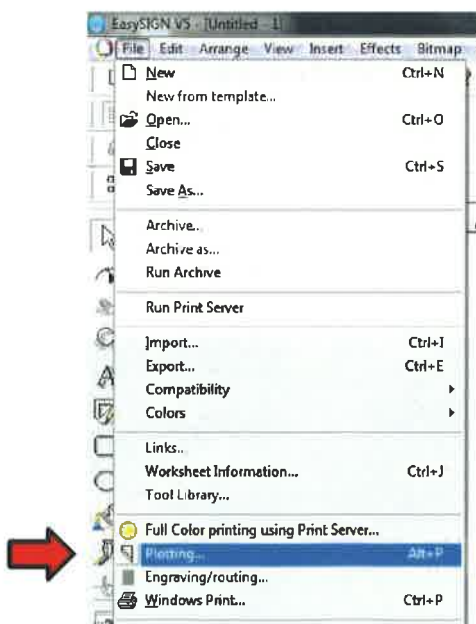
EasySIGN V5 - [Untitled - 1]
File Edit Arrange View Insert Effects Bitmap
New Ctrl+N
New from template...
Open... Ctrl+O
Close
Save Ctrl+S
Save As...
Archive..
Archive as...
Run Archive
Run Print Server
Import... Ctrl+I
Export... Ctrl+E
Compatibility
Colors
Links..
Worksheet Information... Ctrl+J
Tool Library...
Full Color printing using Print Server...
Plotting... Alt+P
Engraving/routing...
Windows Print... Ctrl+P